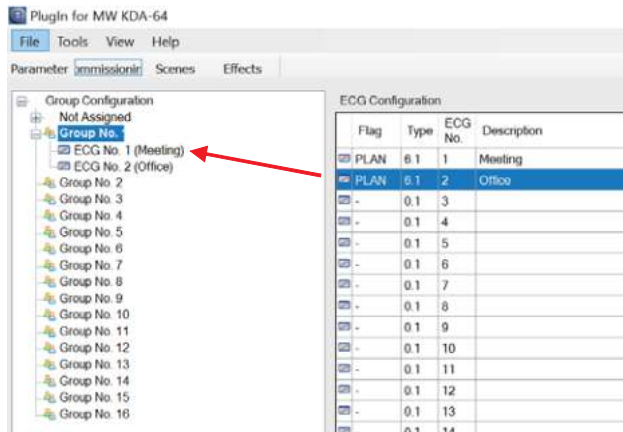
PlugIn for MW KDA-64

File Tools View Help

Parameter ommissionir Scenes Effects

Group Configuration
Not Assigned
Group No.
ECG No. 1 (Meeting)
ECG No. 2 (Office)
Group No. 2
Group No. 3
Group No. 4
Group No. 5
Group No. 6
Group No. 7
Group No. 8
Group No. 9
Group No. 10
Group No. 11
Group No. 12
Group No. 13
Group No. 14
Group No. 15
Group No. 16

ECG Configuration

| Flag | Type | ECG No. | Description |
|---|---|---|---|
| PLAN | 6.1 | 1 | Meeting |
| PLAN | 6.1 | 2 | Office |
| - | 0.1 | 3 | |
| - | 0.1 | 4 | |
| - | 0.1 | 5 | |
| - | 0.1 | 6 | |
| - | 0.1 | 7 | |
| - | 0.1 | 8 | |
| - | 0.1 | 9 | |
| - | 0.1 | 10 | |
| - | 0.1 | 11 | |
| - | 0.1 | 12 | |
| - | 0.1 | 13 | |
| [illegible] | 0.1 | 14 | |